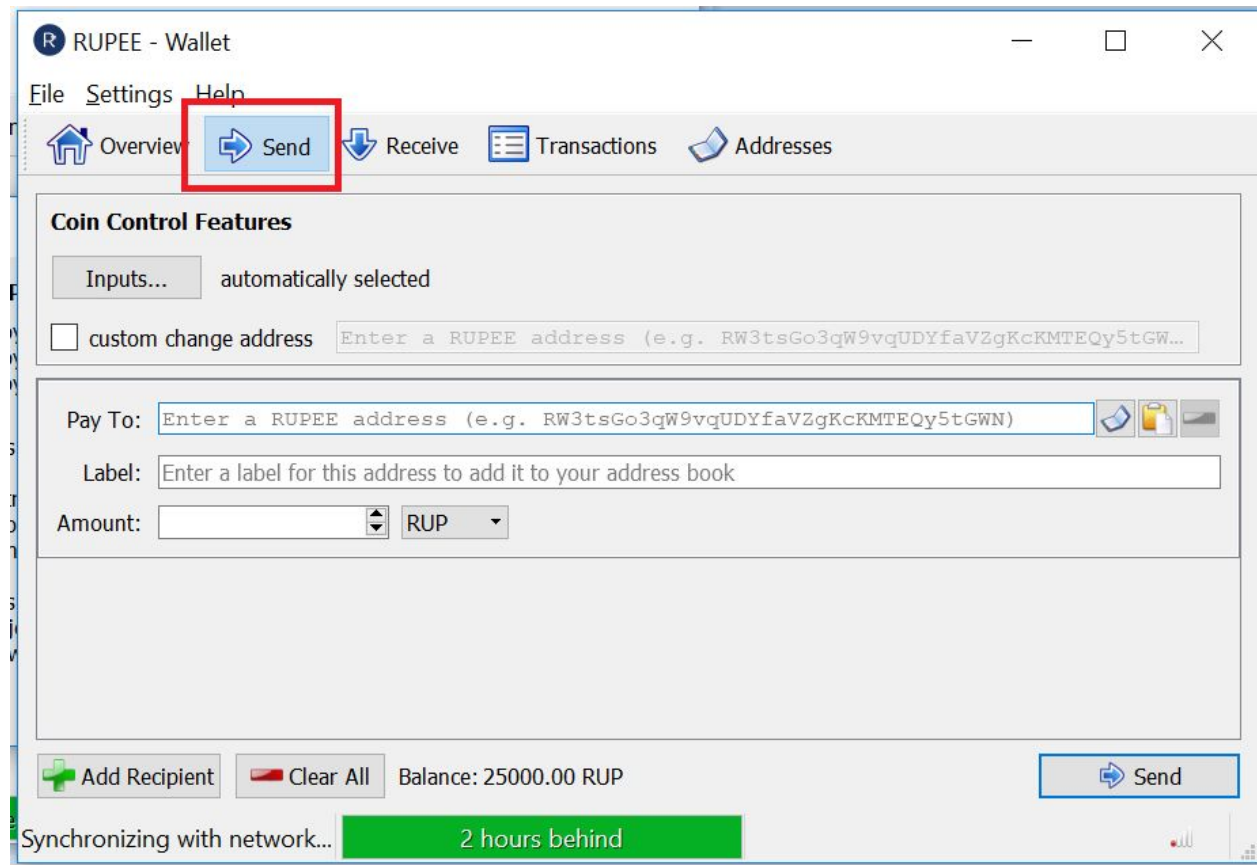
RUPEE - Wallet

File Settings Help

Overview Send Receive Transactions Addresses

Coin Control Features

Inputs... automatically selected

custom change address Enter a RUPEE address (e.g. RW3tsGo3qW9vqUDYfaVZgKcKMTEQy5tGW...

Pay To: Enter a RUPEE address (e.g. RW3tsGo3qW9vqUDYfaVZgKcKMTEQy5tGWN)

Label: Enter a label for this address to add it to your address book

Amount: RUP

Add Recipient Clear All Balance: 25000.00 RUP Send

Synchronizing with network... 2 hours behind